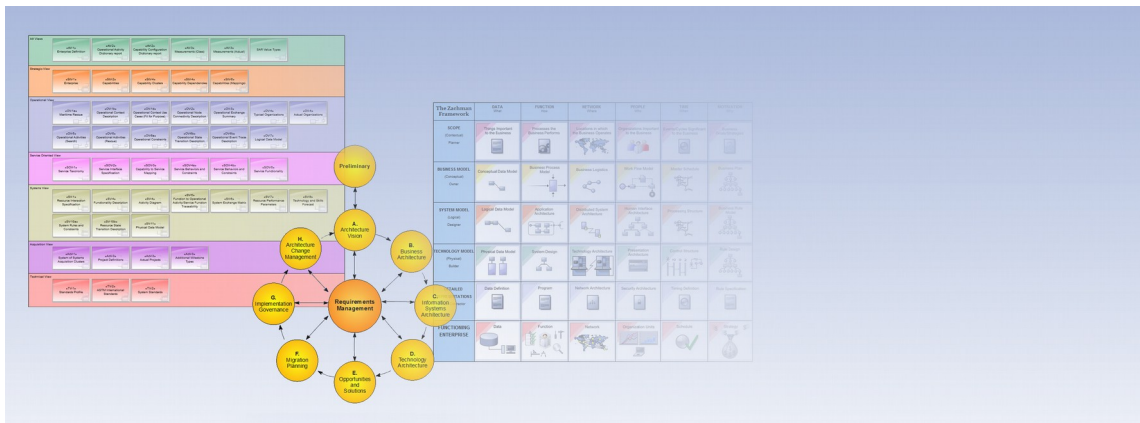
Preliminary

A. Architecture Vision

B. Business Architecture

C. Information Systems Architecture

D. Technology Architecture

E. Opportunities and Solutions

F. Migration Planning

G. Implementation Governance

H. Architecture Change Management

Requirements Management

The Zachman Framework

SCOPE

BUSINESS MODEL

SYSTEM MODEL

TECHNOLOGY MODEL

FUNCTIONING ENTERPRISE

Data

Function

Network